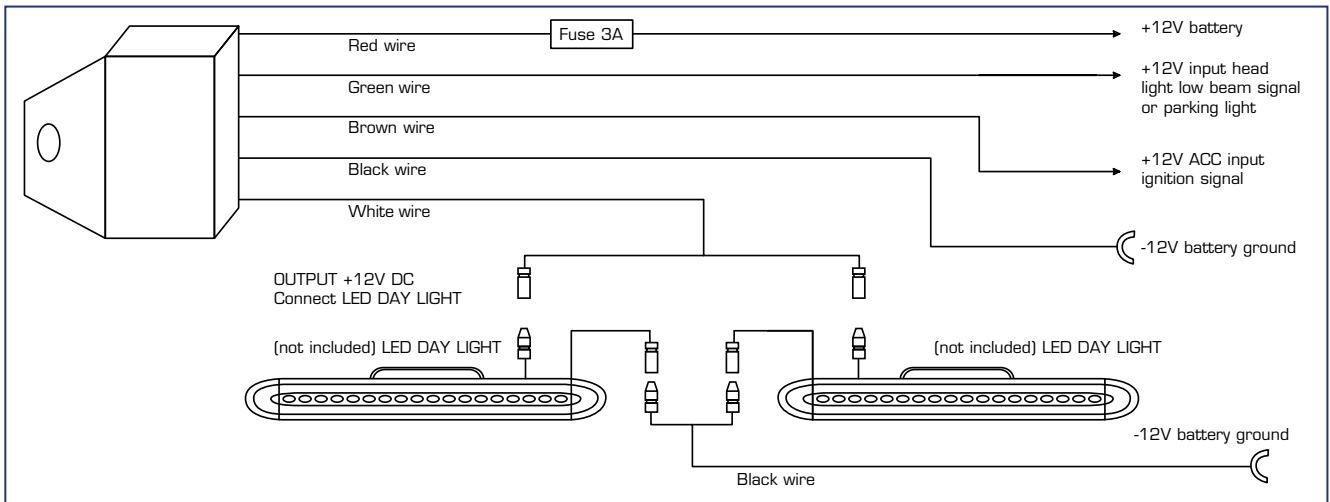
Red wire

Fuse 3A

+12V battery

Green wire

+12V input head light low beam signal or parking light

Brown wire

+12V ACC input ignition signal

Black wire

White wire

-12V battery ground

OUTPUT +12V DC
Connect LED DAY LIGHT

(not included) LED DAY LIGHT

(not included) LED DAY LIGHT

-12V battery ground

Black wire